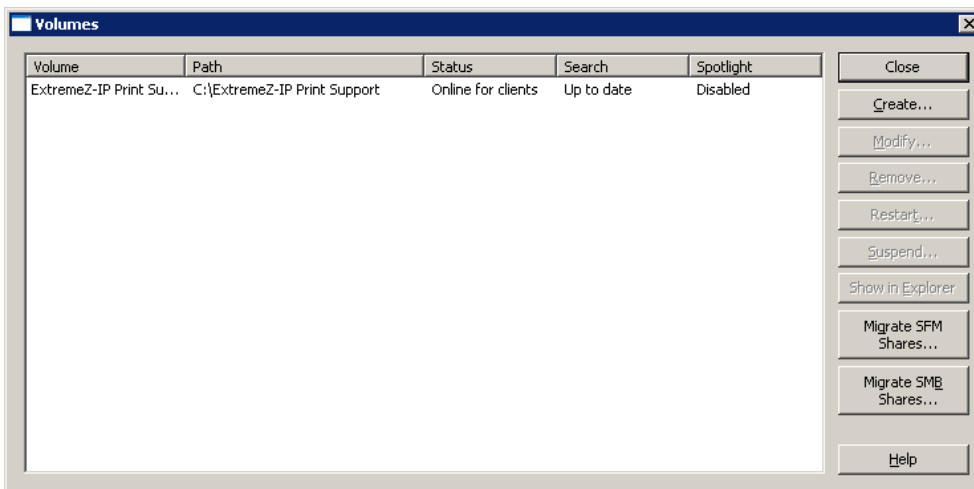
Volumes

| Volume | Path | Status | Search | Spotlight |
|---|---|---|---|---|
| ExtremeZ-IP Print Su... | C:\ExtremeZ-IP Print Support | Online for clients | Up to date | Disabled |

Close
Create...
Modify...
Remove...
Restart...
Suspend...
Show in Explorer
Migrate SFM Shares...
Migrate SMB Shares...
Help